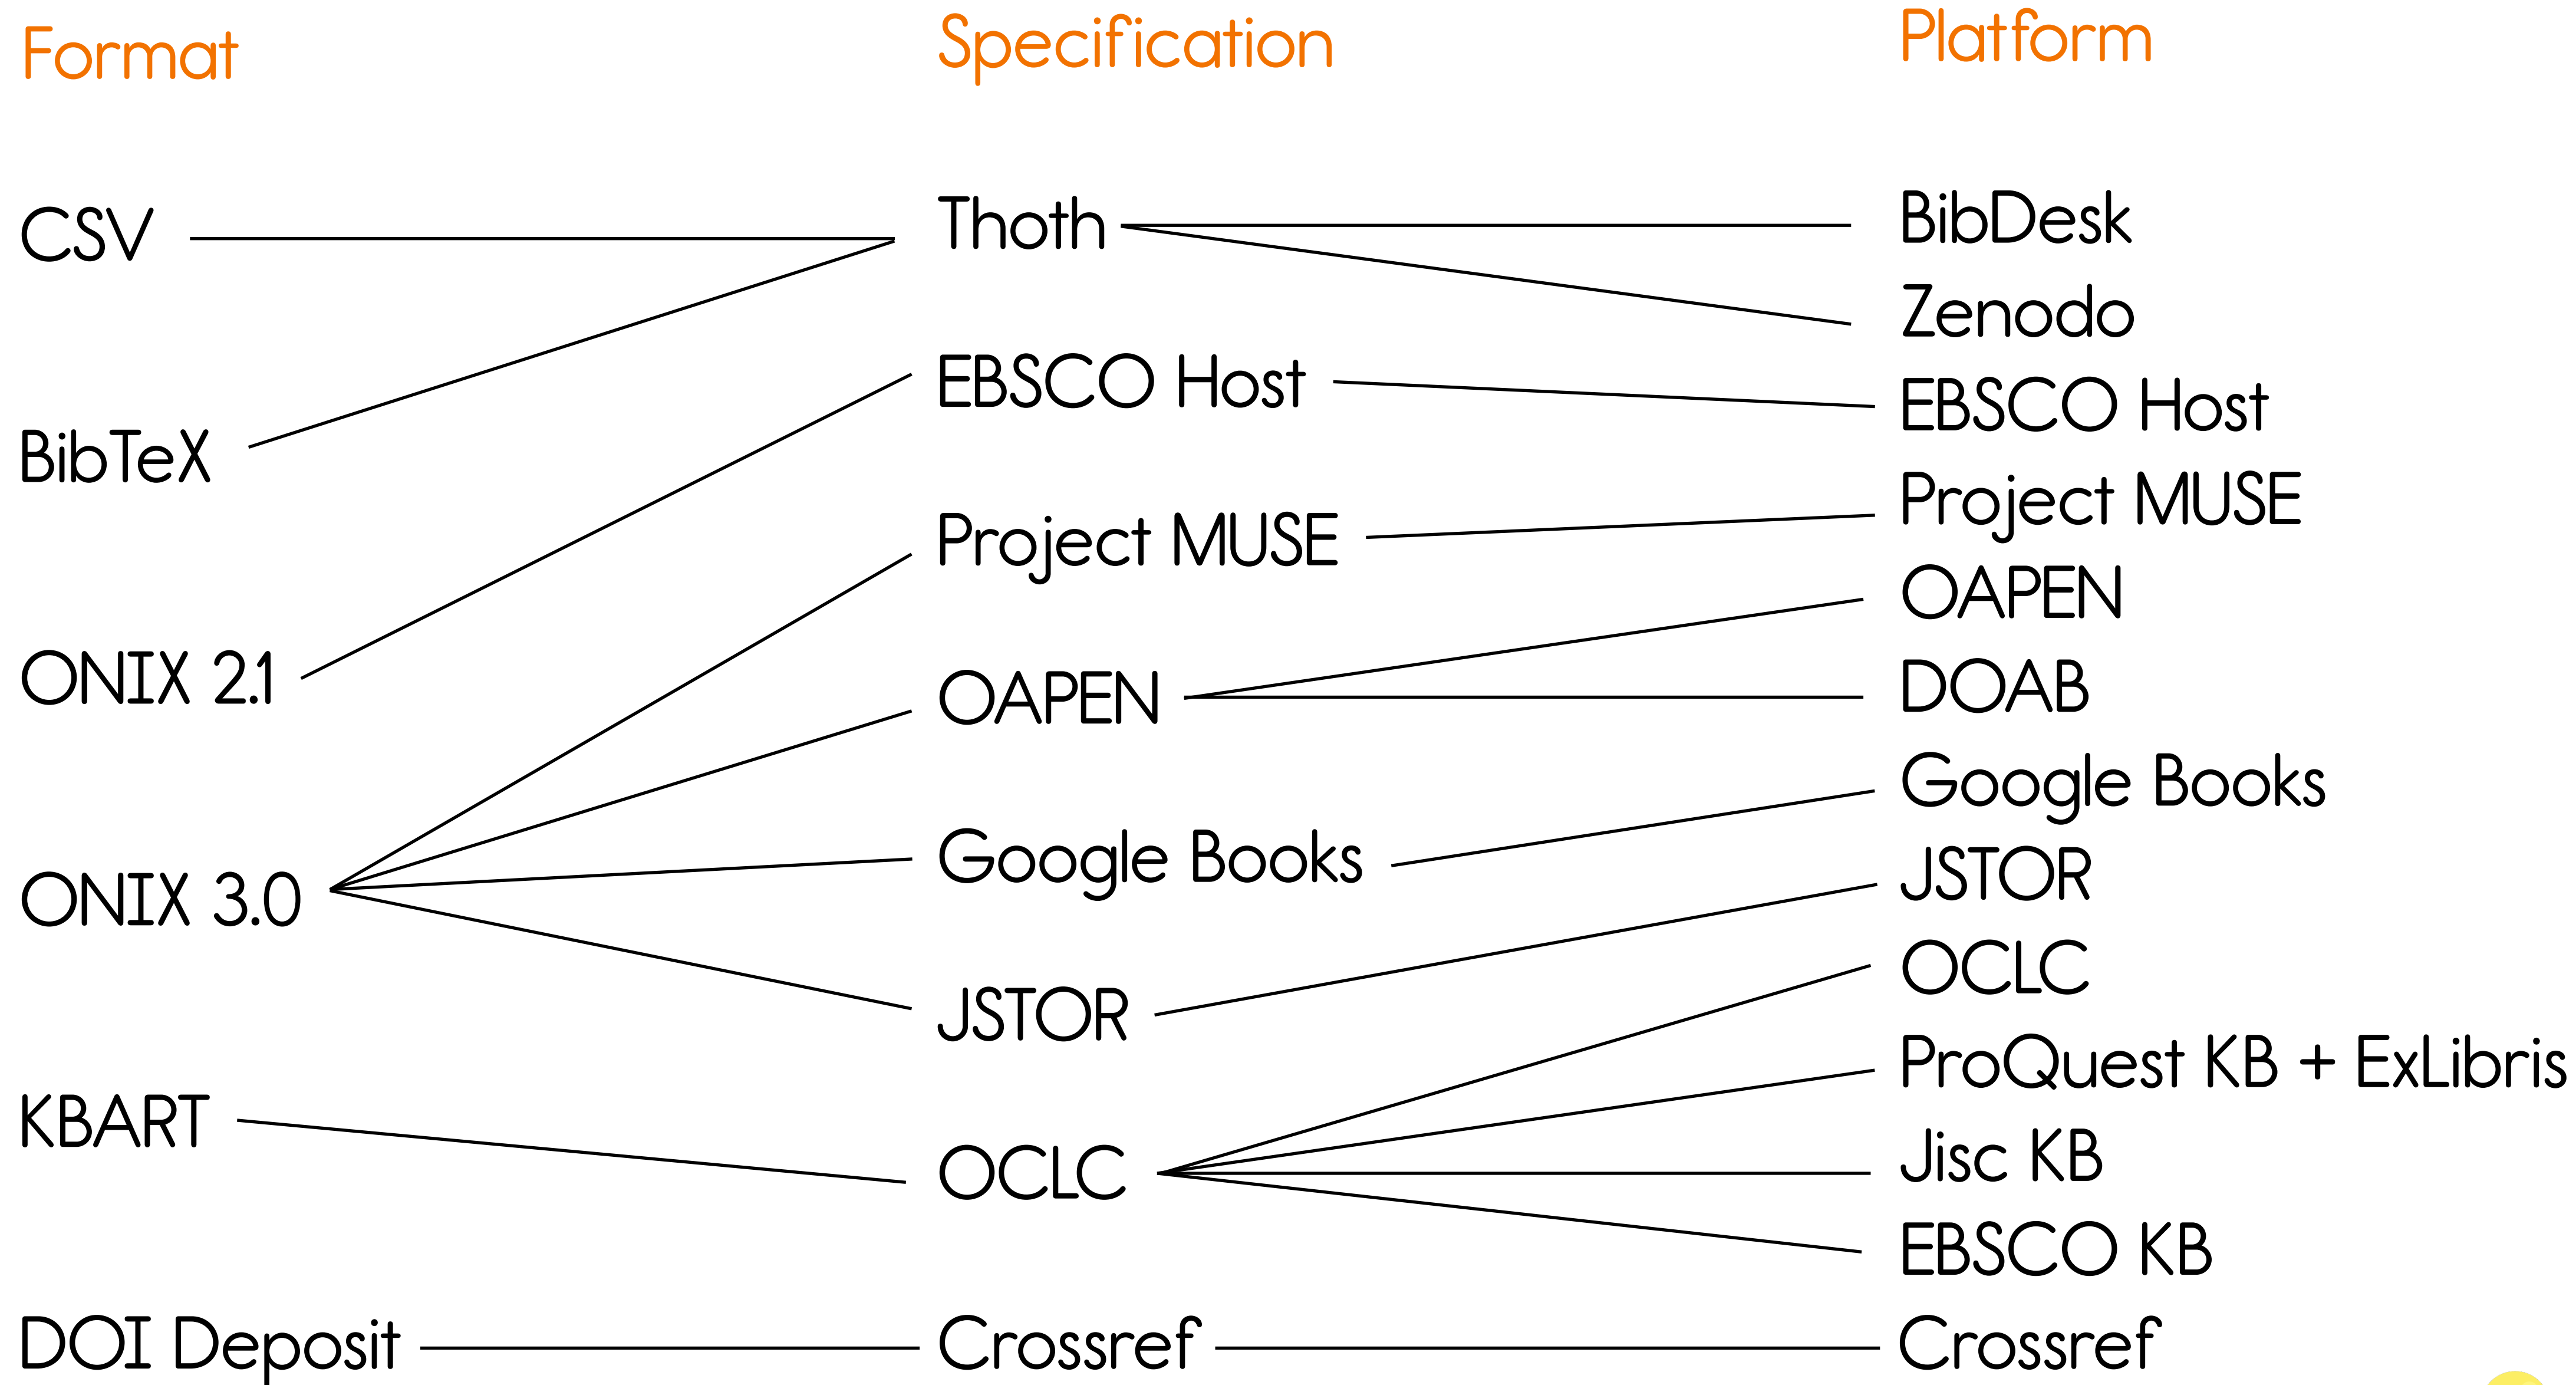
Format

Specification

Platform

CSV

BibTeX

ONIX 2.1

ONIX 3.0

KBART

DOI Deposit

Thoth

EBSCO Host

Project MUSE

OAPEN

Google Books

JSTOR

OCLC

Crossref

BibDesk

Zenodo

EBSCO Host

Project MUSE

OAPEN

DOAB

Google Books

JSTOR

OCLC

ProQuest KB + ExLibris

Jisc KB

EBSCO KB

Crossref